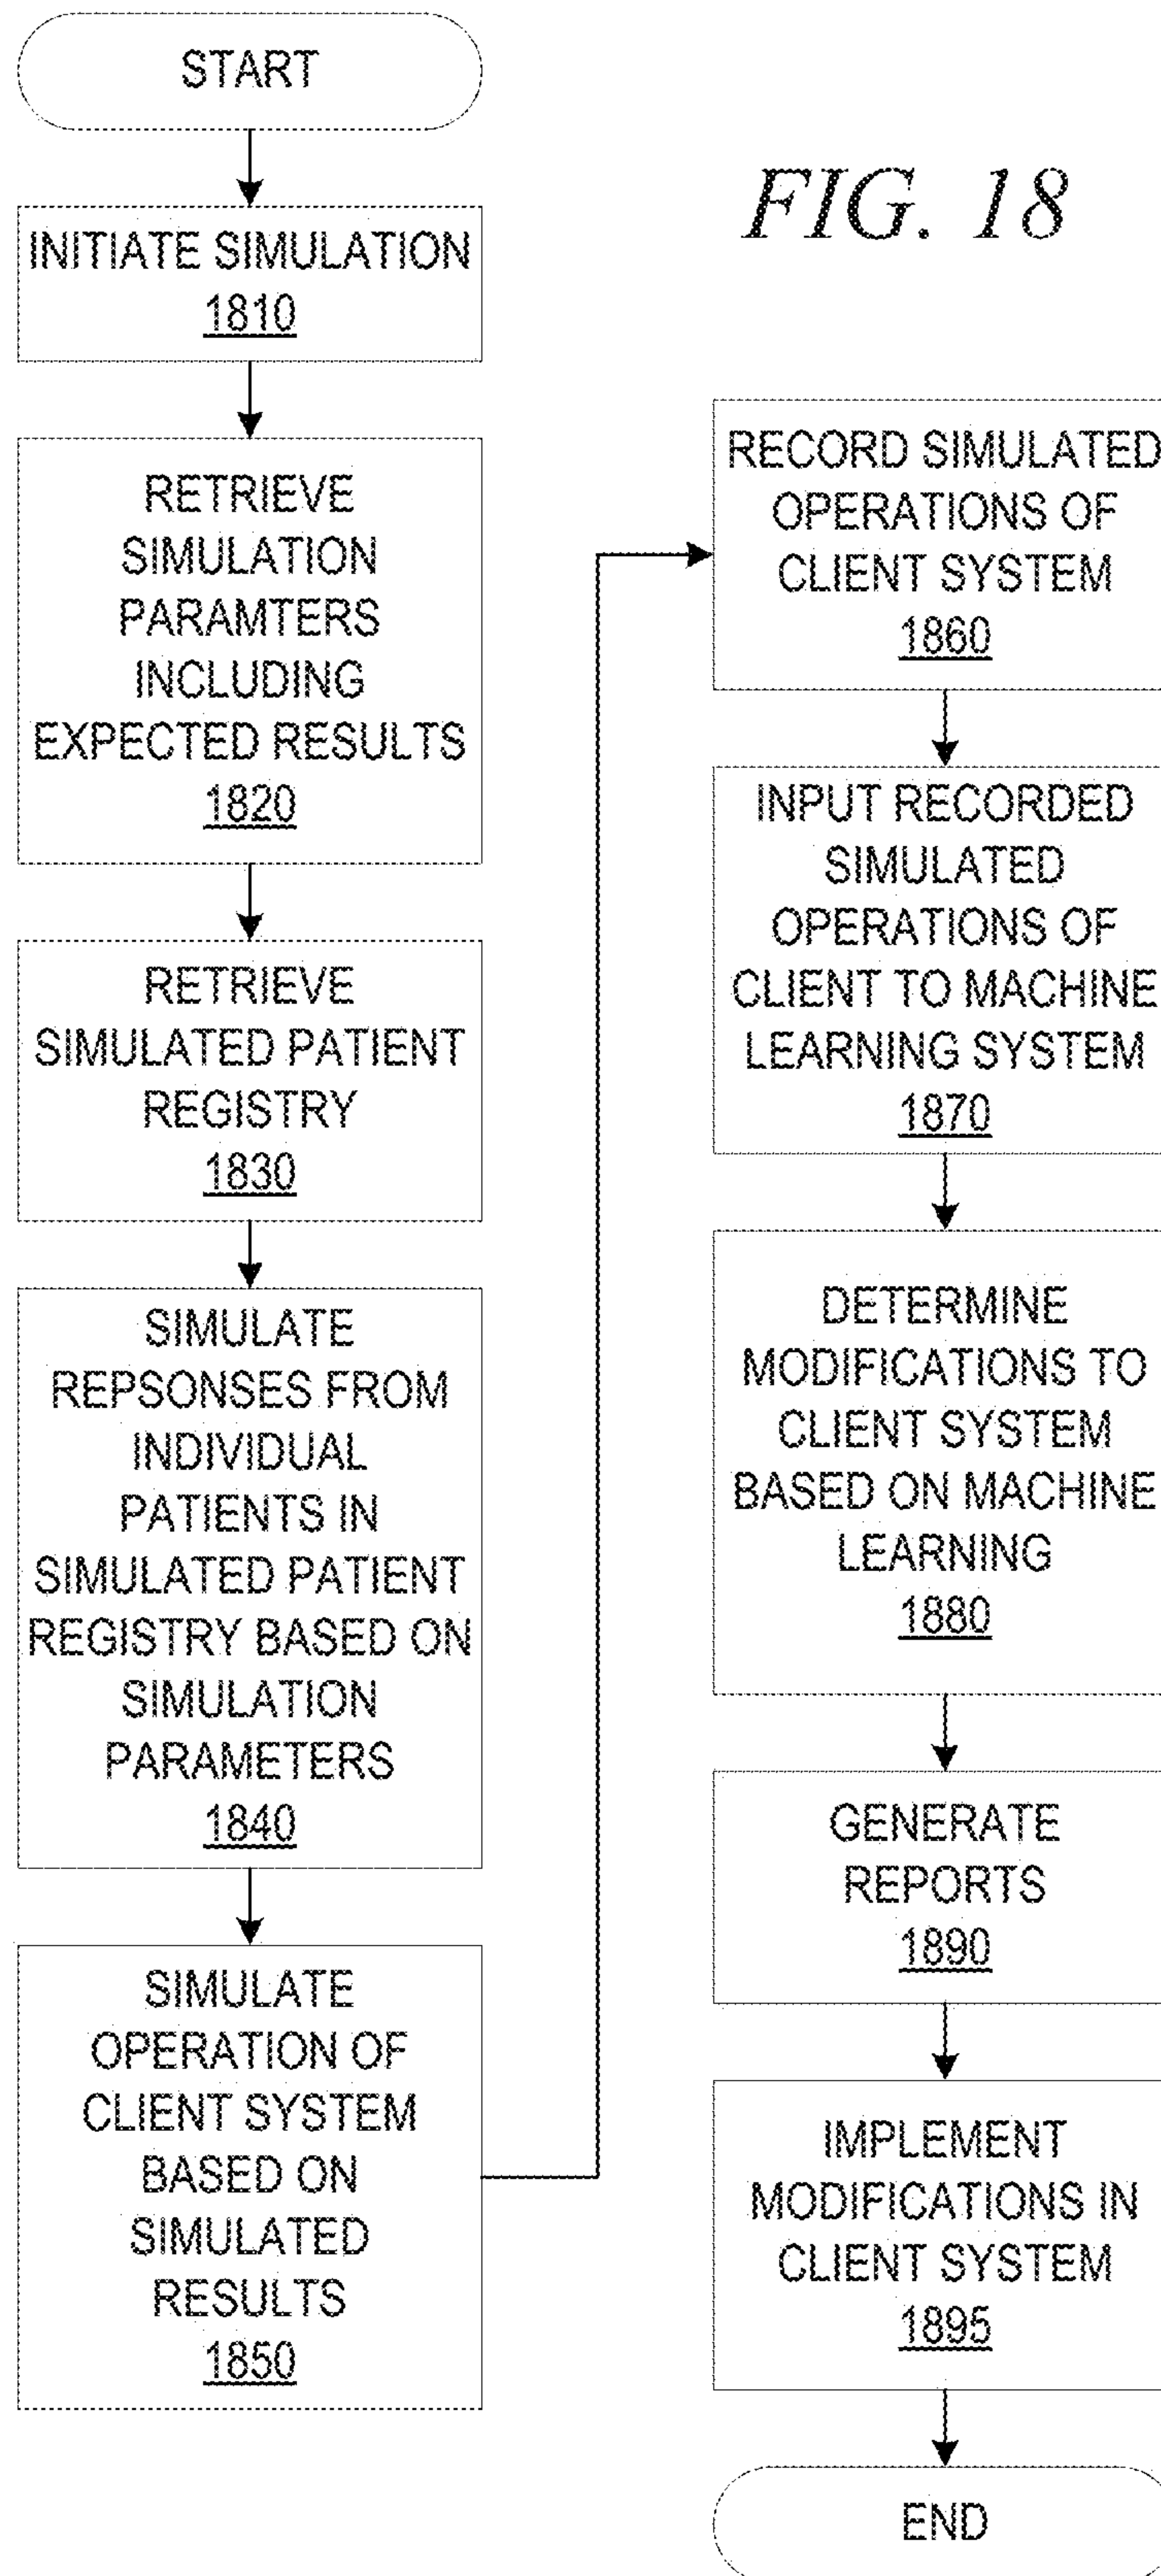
START

FIG. 18

INITIATE SIMULATION 1810

RETRIEVE SIMULATION PARAMTERS INCLUDING EXPECTED RESULTS 1820

RETRIEVE SIMULATED PATIENT REGISTRY 1830

SIMULATE REPSONSES FROM INDIVIDUAL PATIENTS IN SIMULATED PATIENT REGISTRY BASED ON SIMULATION PARAMETERS 1840

SIMULATE OPERATION OF CLIENT SYSTEM BASED ON SIMULATED RESULTS 1850

RECORD SIMULATED OPERATIONS OF CLIENT SYSTEM 1860

INPUT RECORDED SIMULATED OPERATIONS OF CLIENT TO MACHINE LEARNING SYSTEM 1870

DETERMINE MODIFICATIONS TO CLIENT SYSTEM BASED ON MACHINE LEARNING 1880

GENERATE REPORTS 1890

IMPLEMENT MODIFICATIONS IN CLIENT SYSTEM 1895

END